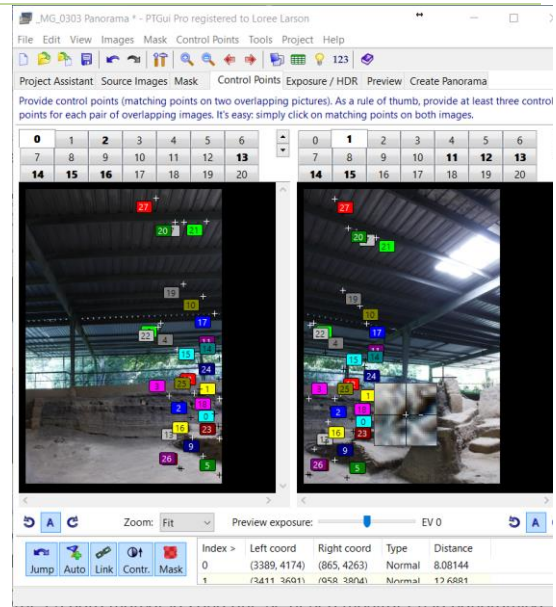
_MG_0303 Panorama * - PTGui Pro registered to Loree Larson

File Edit View Images Mask Control Points Tools Project Help

123

Project Assistant Source Images Mask Control Points Exposure / HDR Preview Create Panorama

Provide control points (matching points on two overlapping pictures). As a rule of thumb, provide at least three control points for each pair of overlapping images. It's easy: simply click on matching points on both images.

| 0 | 1 | 2 | 3 | 4 | 5 | 6 |
|---|---|---|---|---|---|---|
| 7 | 8 | 9 | 10 | 11 | 12 | 13 |
| 14 | 15 | 16 | 17 | 18 | 19 | 20 |

| 0 | 1 | 2 | 3 | 4 | 5 | 6 |
|---|---|---|---|---|---|---|
| 7 | 8 | 9 | 10 | 11 | 12 | 13 |
| 14 | 15 | 16 | 17 | 18 | 19 | 20 |

27 20 21 19 10 17 22 4 15 11 24 3 25 1 2 0 16 23 9 26 5

27 20 21 19 10 17 22 4 15 11 24 3 25 1 2 0 16 23 9 26 5

A Zoom: Fit Preview exposure: EV 0 A

Jump Auto Link Contr. Mask

| Index > | Left coord | Right coord | Type | Distance |
|---|---|---|---|---|
| 0 | (3389, 4174) | (865, 4263) | Normal | 8.08144 |
| 1 | (3411, 3691) | (958, 3804) | Normal | 12.6881 |